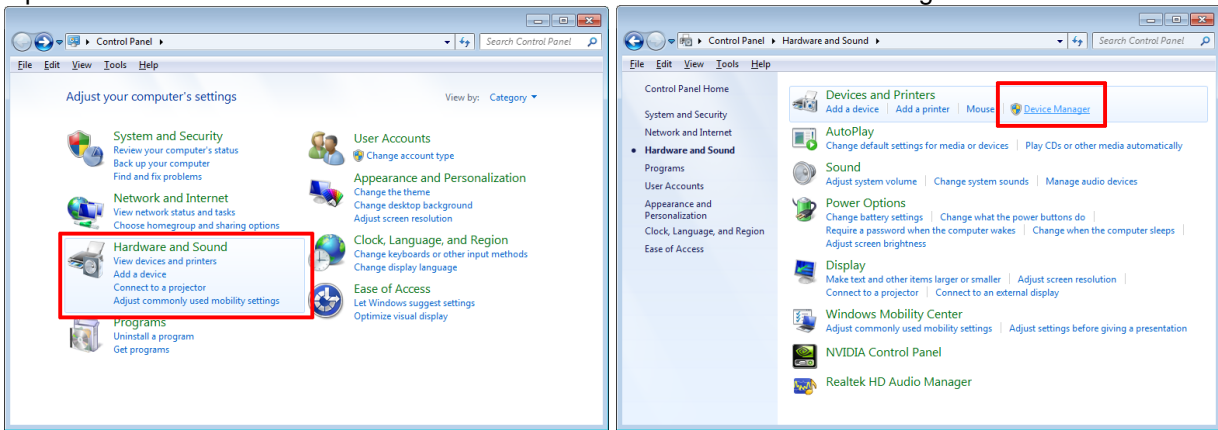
Control Panel ▸

Search Control Panel

File Edit View Tools Help

Adjust your computer's settings

View by: Category ▾

System and Security
Review your computer's status
Back up your computer
Find and fix problems

Network and Internet
View network status and tasks
Choose homegroup and sharing options

Hardware and Sound
View devices and printers
Add a device
Connect to a projector
Adjust commonly used mobility settings

Programs
Uninstall a program
Get programs

User Accounts
Change account type

Appearance and Personalization
Change the theme
Change desktop background
Adjust screen resolution

Clock, Language, and Region
Change keyboards or other input methods
Change display language

Ease of Access
Let Windows suggest settings
Optimize visual display

Control Panel ▸ Hardware and Sound ▸

Search Control Panel

File Edit View Tools Help

Control Panel Home

System and Security
Network and Internet
Hardware and Sound
Programs
User Accounts
Appearance and Personalization
Clock, Language, and Region
Ease of Access

Devices and Printers
Add a device | Add a printer | Mouse | Device Manager

AutoPlay
Change default settings for media or devices | Play CDs or other media automatically

Sound
Adjust system volume | Change system sounds | Manage audio devices

Power Options
Change battery settings | Change what the power buttons do | Require a password when the computer wakes | Change when the computer sleeps | Adjust screen brightness

Display
Make text and other items larger or smaller | Adjust screen resolution | Connect to a projector | Connect to an external display

Windows Mobility Center
Adjust commonly used mobility settings | Adjust settings before giving a presentation

NVIDIA Control Panel

Realtek HD Audio Manager